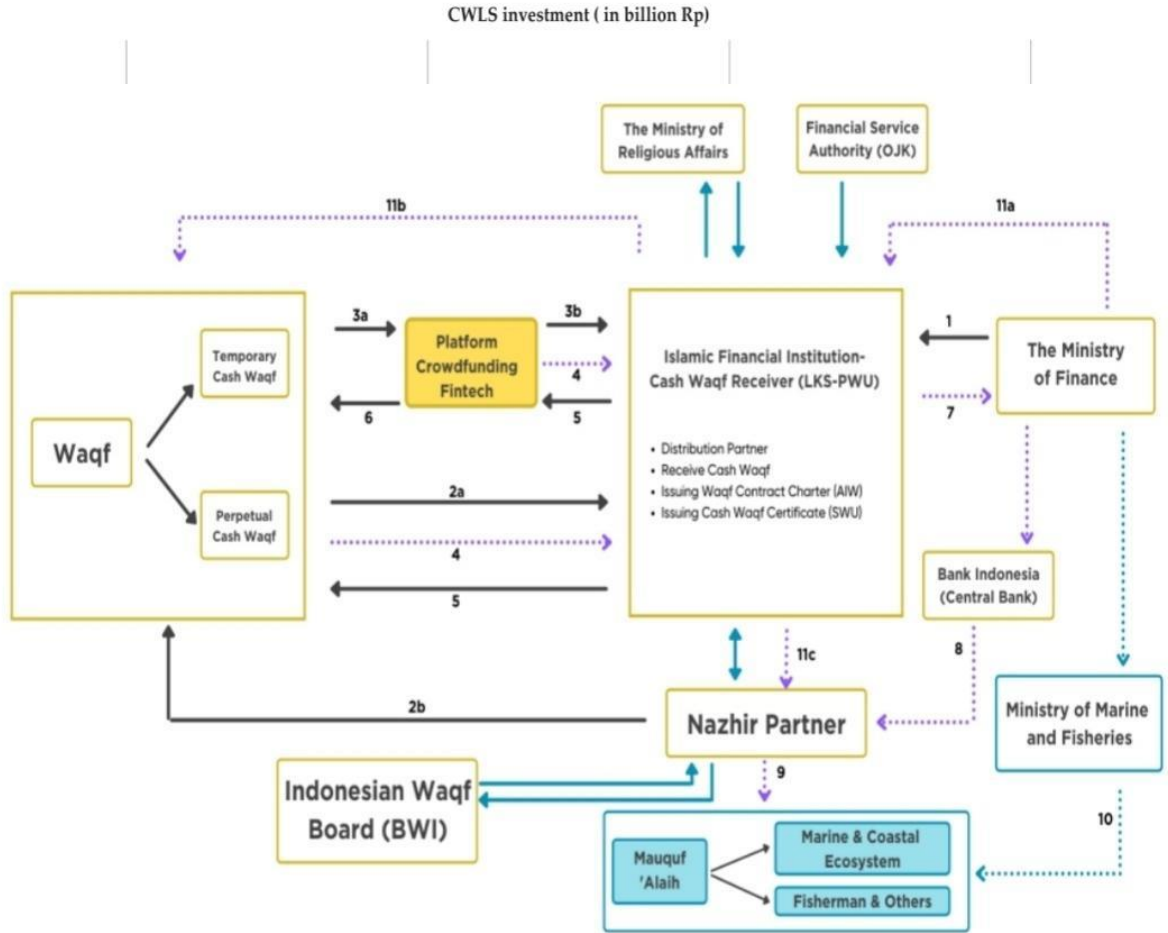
CWLS investment ( in billion Rp)

The Ministry of Religious Affairs

Financial Service Authority (OJK)

11b

11a

Waqf

Temporary Cash Waqf

Perpetual Cash Waqf

3a

Platform Crowdfunding Fintech

3b

4

5

6

Islamic Financial Institution-Cash Waqf Receiver (LKS-PWU)

- Distribution Partner
- Receive Cash Waqf
- Issuing Waqf Contract Charter (AIW)
- Issuing Cash Waqf Certificate (SWU)

1

The Ministry of Finance

7

2a

4

5

Bank Indonesia (Central Bank)

8

11c

2b

Nazhir Partner

Ministry of Marine and Fisheries

9

Indonesian Waqf Board (BWI)

10

Mauquf 'Alaih

Marine & Coastal Ecosystem

Fisherman & Others